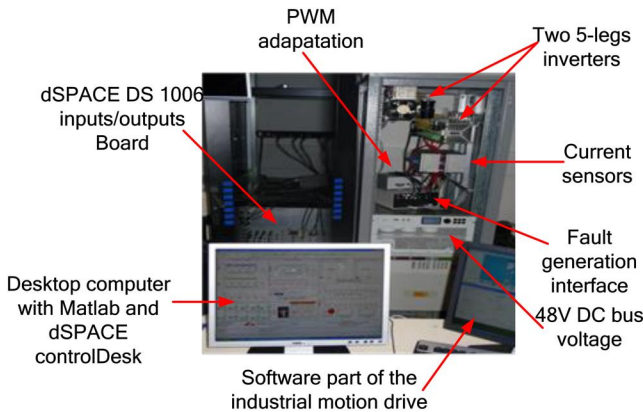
PWM adapatation

Two 5-legs inverters

dSPACE DS 1006 inputs/outputs Board

Current sensors

Fault generation interface

Desktop computer with Matlab and dSPACE controlDesk

48V DC bus voltage

Software part of the industrial motion drive